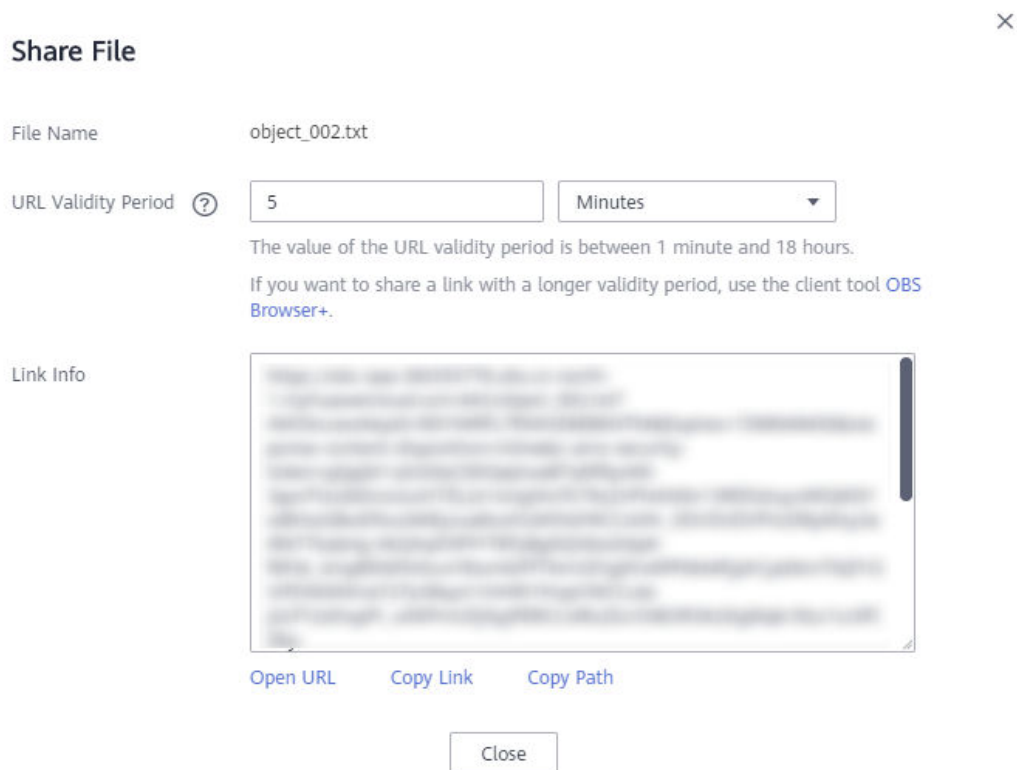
Share File

×

File Name object_002.txt

URL Validity Period ? 5 Minutes

The value of the URL validity period is between 1 minute and 18 hours.

If you want to share a link with a longer validity period, use the client tool OBS Browser+.

Link Info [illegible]

Open URL Copy Link Copy Path

Close